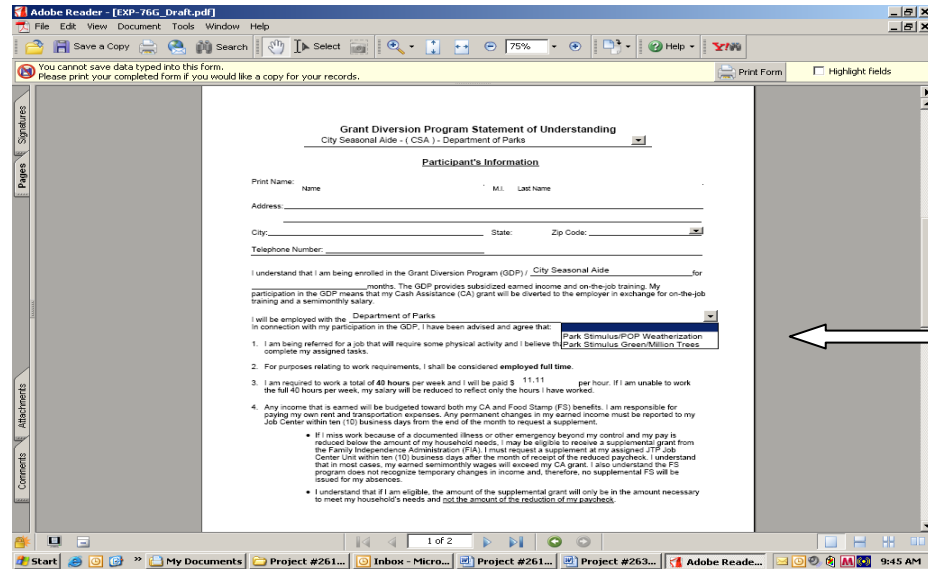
Adobe Reader - [EXP-76G_Draft.pdf]

File Edit View Document Tools Window Help

Save a Copy Search Select 75% Help

You cannot save data typed into this form.
Please print your completed form if you would like a copy for your records.

Print Form Highlight fields

Signatures Pages Attachments Comments

Grant Diversion Program Statement of Understanding
City Seasonal Aide - ( CSA ) - Department of Parks

Participant's Information

Print Name: Name M.I. Last Name

Address:

City: State: Zip Code:

Telephone Number:

I understand that I am being enrolled in the Grant Diversion Program (GDP) / City Seasonal Aide for months. The GDP provides subsidized earned income and on-the-job training. My participation in the GDP means that my Cash Assistance (CA) grant will be diverted to the employer in exchange for on-the-job training and a semimonthly salary.

I will be employed with the Department of Parks
In connection with my participation in the GDP, I have been advised and agree that:

Park Stimulus/POP Weatherization
Park Stimulus Green/Million Trees

1. I am being referred for a job that will require some physical activity and I believe th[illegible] complete my assigned tasks.

2. For purposes relating to work requirements, I shall be considered employed full time.

3. I am required to work a total of 40 hours per week and I will be paid $ 11.11 per hour. If I am unable to work the full 40 hours per week, my salary will be reduced to reflect only the hours I have worked.

4. Any income that is earned will be budgeted toward both my CA and Food Stamp (FS) benefits. I am responsible for paying my own rent and transportation expenses. Any permanent changes in my earned income must be reported to my Job Center within ten (10) business days from the end of the month to request a supplement.

• If I miss work because of a documented illness or other emergency beyond my control and my pay is reduced below the amount of my household needs, I may be eligible to receive a supplemental grant from the Family Independence Administration (FIA). I must request a supplement at my assigned JTP Job Center Unit within ten (10) business days after the month of receipt of the reduced paycheck. I understand that in most cases, my earned semimonthly wages will exceed my CA grant. I also understand the FS program does not recognize temporary changes in income and, therefore, no supplemental FS will be issued for my absences.

• I understand that if I am eligible, the amount of the supplemental grant will only be in the amount necessary to meet my household's needs and not the amount of the reduction of my paycheck.

1 of 2

Start My Documents Project #261... Inbox - Micro... Project #261... Project #263... Adobe Reade... 9:45 AM